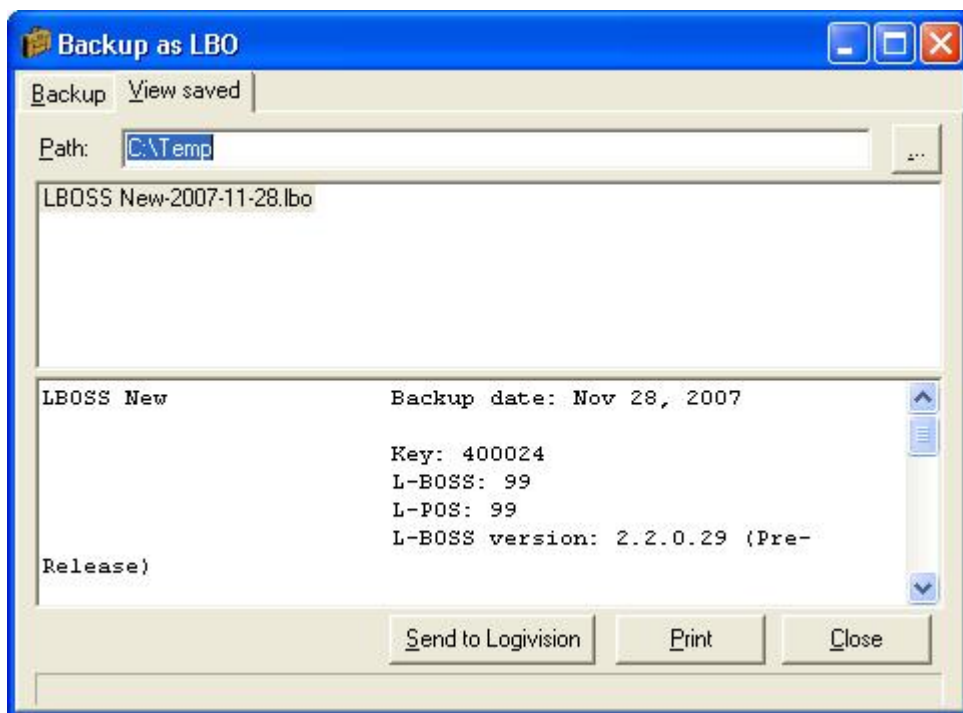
Backup as LBO

Backup View saved

Path: C:\Temp ...

LBOSS New-2007-11-28.lbo

LBOSS New Backup date: Nov 28, 2007

Key: 400024
L-BOSS: 99
L-POS: 99
L-BOSS version: 2.2.0.29 (Pre-Release)

Send to Logivision Print Close